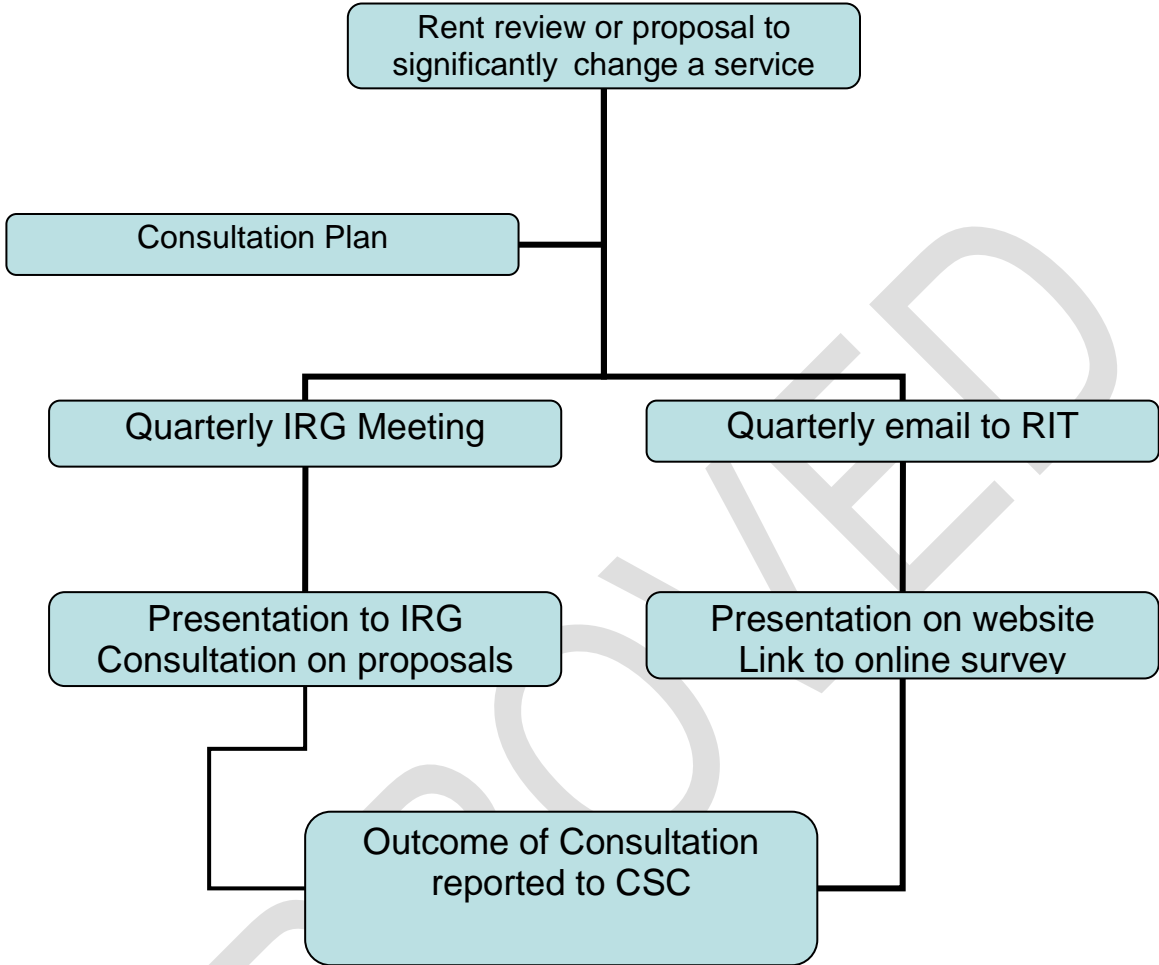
Rent review or proposal to significantly change a service

Consultation Plan

Quarterly IRG Meeting

Quarterly email to RIT

Presentation to IRG
Consultation on proposals

Presentation on website
Link to online survey

Outcome of Consultation reported to CSC

APPROVED